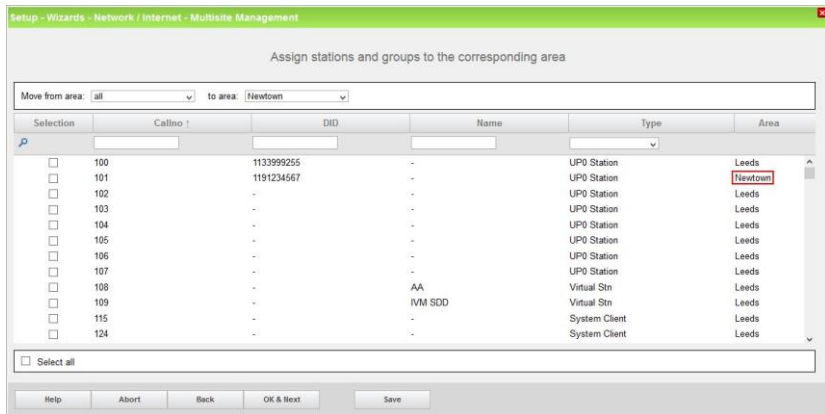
Setup - Wizards - Network / Internet - Multisite Management

Assign stations and groups to the corresponding area

Move from area: all to area: Newtown

| Selection | Callno ↑ | DID | Name | Type | Area |
|---|---|---|---|---|---|
| ☐ | 100 | 1133999255 | - | UP0 Station | Leeds |
| ☐ | 101 | 1191234567 | - | UP0 Station | Newtown |
| ☐ | 102 | - | - | UP0 Station | Leeds |
| ☐ | 103 | - | - | UP0 Station | Leeds |
| ☐ | 104 | - | - | UP0 Station | Leeds |
| ☐ | 105 | - | - | UP0 Station | Leeds |
| ☐ | 106 | - | - | UP0 Station | Leeds |
| ☐ | 107 | - | - | UP0 Station | Leeds |
| ☐ | 108 | - | AA | Virtual Stn | Leeds |
| ☐ | 109 | - | IVM SDD | Virtual Stn | Leeds |
| ☐ | 115 | - | - | System Client | Leeds |
| ☐ | 124 | - | - | System Client | Leeds |

☐ Select all

Help Abort Back OK & Next Save